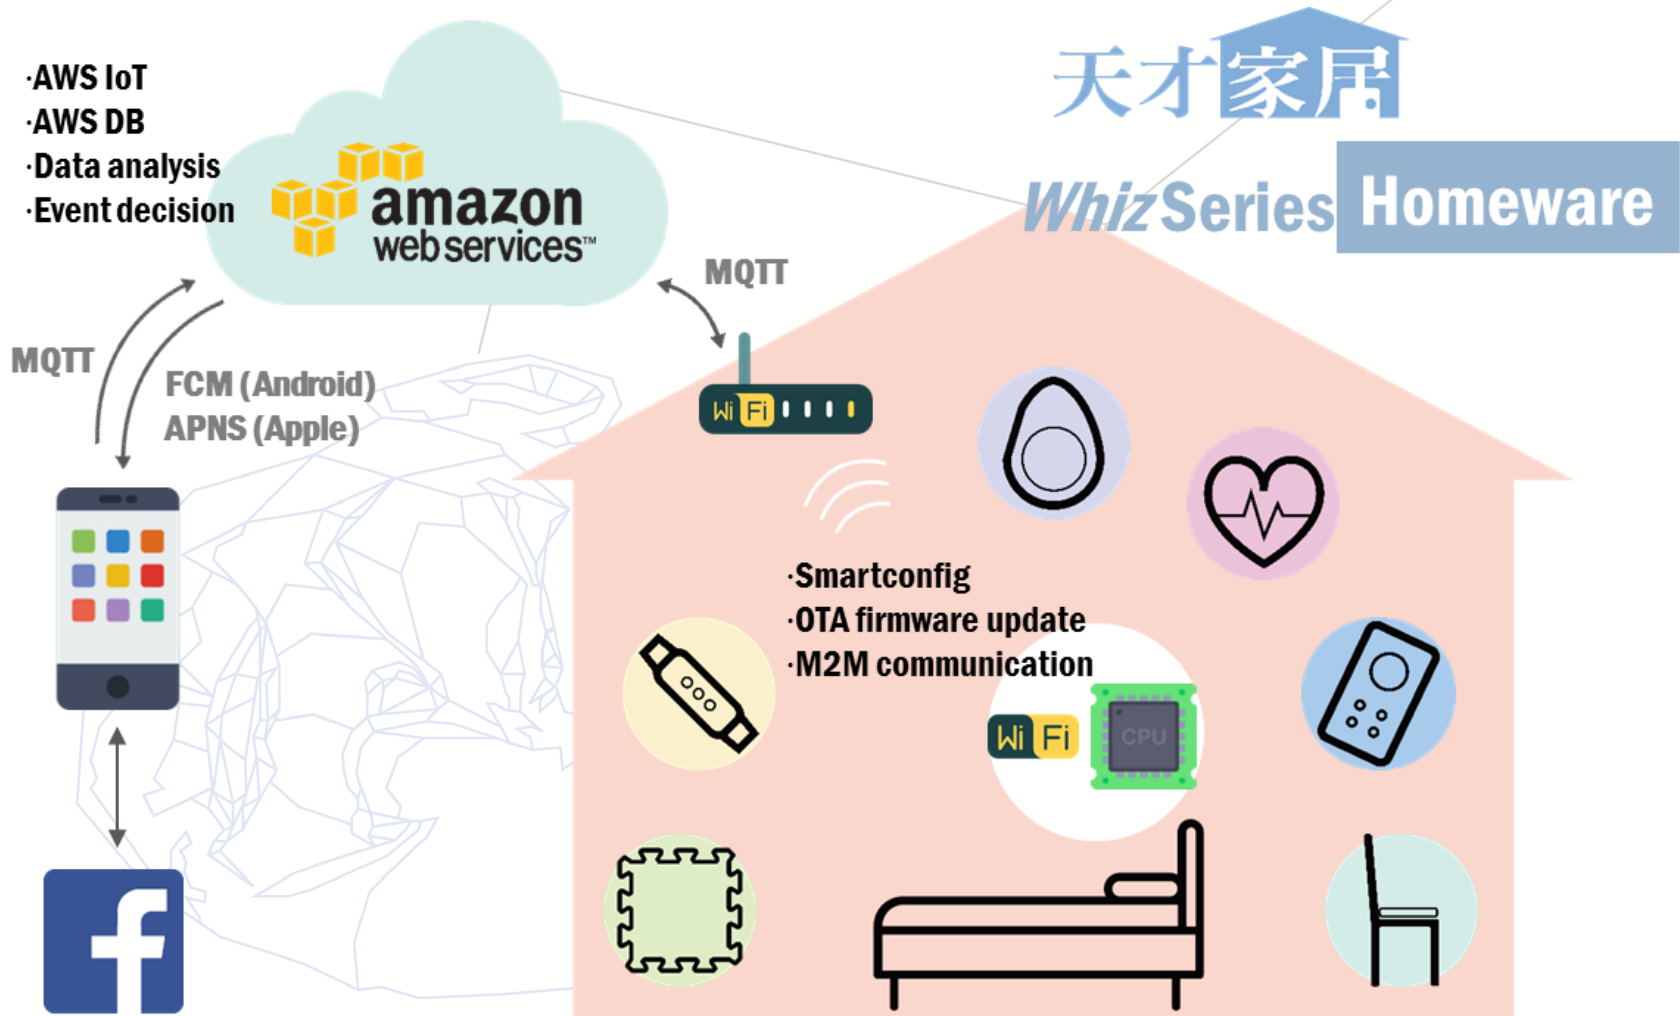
·AWS IoT
·AWS DB
·Data analysis
·Event decision

amazon web services™

天才家居

Whiz Series Homeware

MQTT

MQTT

FCM (Android)
APNS (Apple)

Wi Fi

·Smartconfig
·OTA firmware update
·M2M communication

Wi Fi

CPU

f